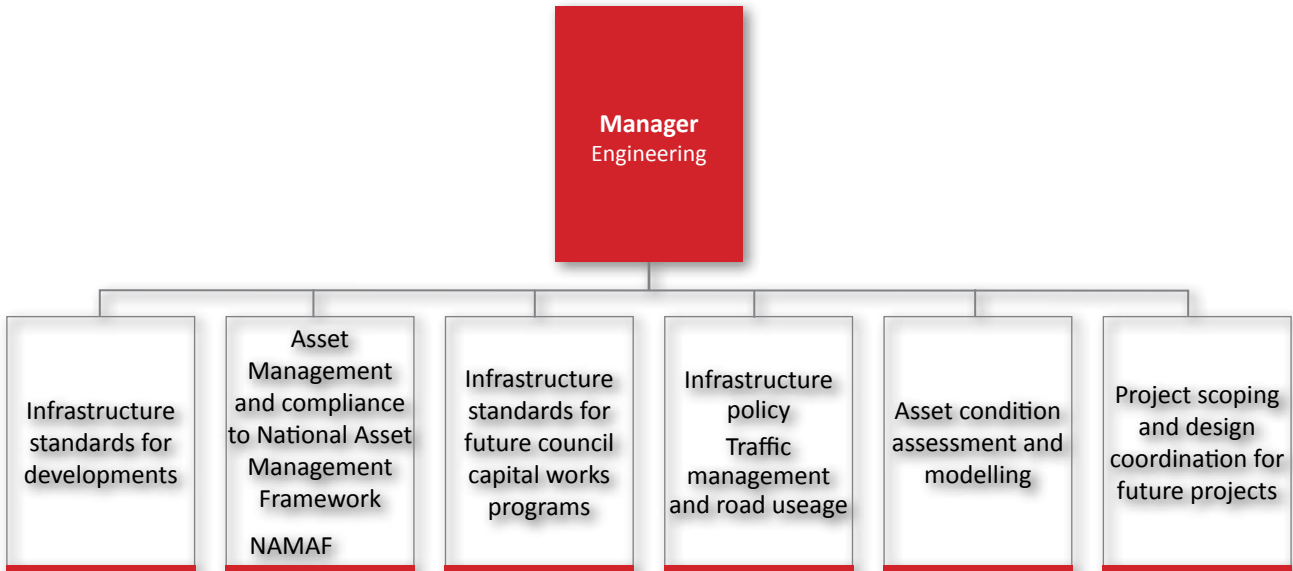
Manager
Engineering

Infrastructure standards for developments

Asset Management and compliance to National Asset Management Framework

NAMAF

Infrastructure standards for future council capital works programs

Infrastructure policy

Traffic management and road useage

Asset condition assessment and modelling

Project scoping and design coordination for future projects